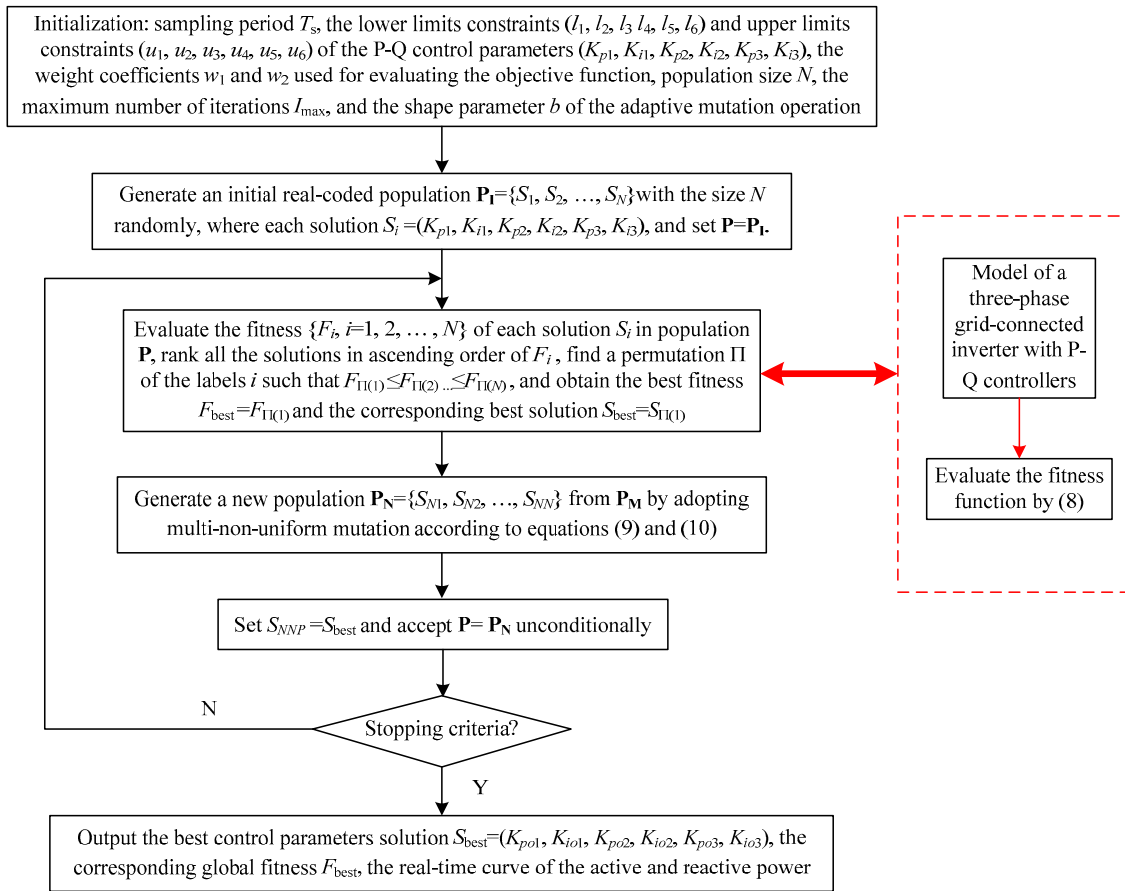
Initialization: sampling period $T_s$, the lower limits constraints ($l_1$, $l_2$, $l_3$ $l_4$, $l_5$, $l_6$) and upper limits constraints ($u_1$, $u_2$, $u_3$, $u_4$, $u_5$, $u_6$) of the P-Q control parameters ($K_{p1}$, $K_{i1}$, $K_{p2}$, $K_{i2}$, $K_{p3}$, $K_{i3}$), the weight coefficients $w_1$ and $w_2$ used for evaluating the objective function, population size $N$, the maximum number of iterations $I_{\max}$, and the shape parameter $b$ of the adaptive mutation operation

Generate an initial real-coded population $\mathbf{P_I}$={$S_1$, $S_2$, …, $S_N$}with the size $N$ randomly, where each solution $S_i$ =($K_{p1}$, $K_{i1}$, $K_{p2}$, $K_{i2}$, $K_{p3}$, $K_{i3}$), and set $\mathbf{P}$=$\mathbf{P_I}$.

Evaluate the fitness {$F_i$, $i$=1, 2, … , $N$} of each solution $S_i$ in population $\mathbf{P}$, rank all the solutions in ascending order of $F_i$ , find a permutation Π of the labels $i$ such that $F_{\Pi(1)}$≤$F_{\Pi(2)}$ ...≤$F_{\Pi(N)}$ , and obtain the best fitness $F_{\text{best}}$=$F_{\Pi(1)}$ and the corresponding best solution $S_{\text{best}}$=$S_{\Pi(1)}$

Model of a three-phase grid-connected inverter with P-Q controllers

Evaluate the fitness function by (8)

Generate a new population $\mathbf{P_N}$={$S_{N1}$, $S_{N2}$, …, $S_{NN}$} from $\mathbf{P_M}$ by adopting multi-non-uniform mutation according to equations (9) and (10)

Set $S_{NNP}$ =$S_{\text{best}}$ and accept $\mathbf{P}$= $\mathbf{P_N}$ unconditionally

N

Stopping criteria?

Y

Output the best control parameters solution $S_{\text{best}}$=($K_{po1}$, $K_{io1}$, $K_{po2}$, $K_{io2}$, $K_{po3}$, $K_{io3}$), the corresponding global fitness $F_{\text{best}}$, the real-time curve of the active and reactive power